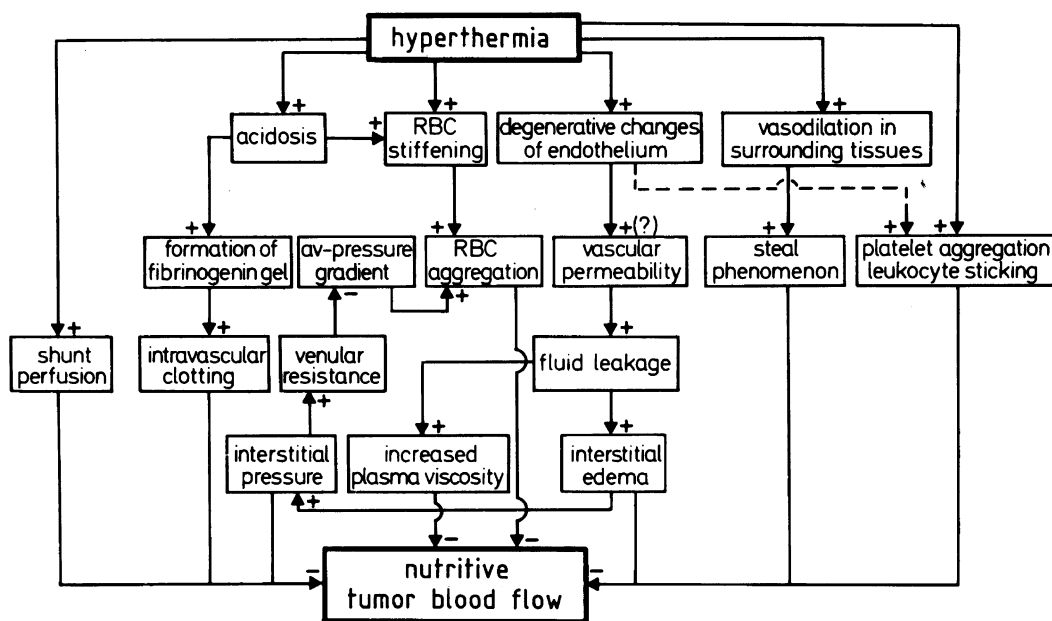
hyperthermia

+ + + +

acidosis

+

RBC stiffening

degenerative changes of endothelium

vasodilation in surrounding tissues

+ + +(?) + + +

formation of fibrinogenin gel

av-pressure gradient

RBC aggregation

vascular permeability

steal phenomenon

platelet aggregation leukocyte sticking

− +

+ + +

shunt perfusion

intravascular clotting

venular resistance

fluid leakage

+ + +

interstitial pressure

increased plasma viscosity

interstitial edema

+

− − − −

nutritive tumor blood flow